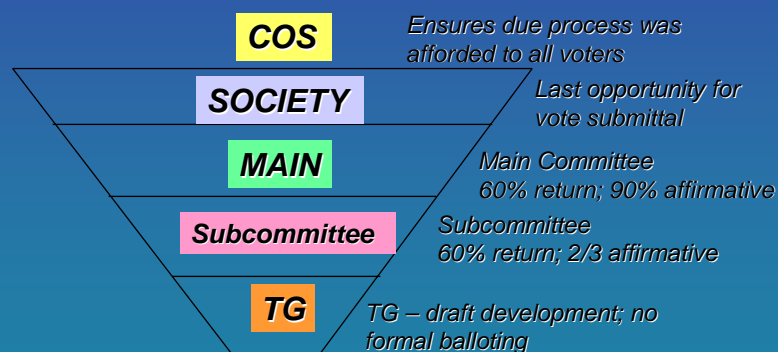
COS

Ensures due process was afforded to all voters

SOCIETY

Last opportunity for vote submittal

MAIN

Main Committee
60% return; 90% affirmative

Subcommittee

Subcommittee
60% return; 2/3 affirmative

TG

TG – draft development; no formal balloting